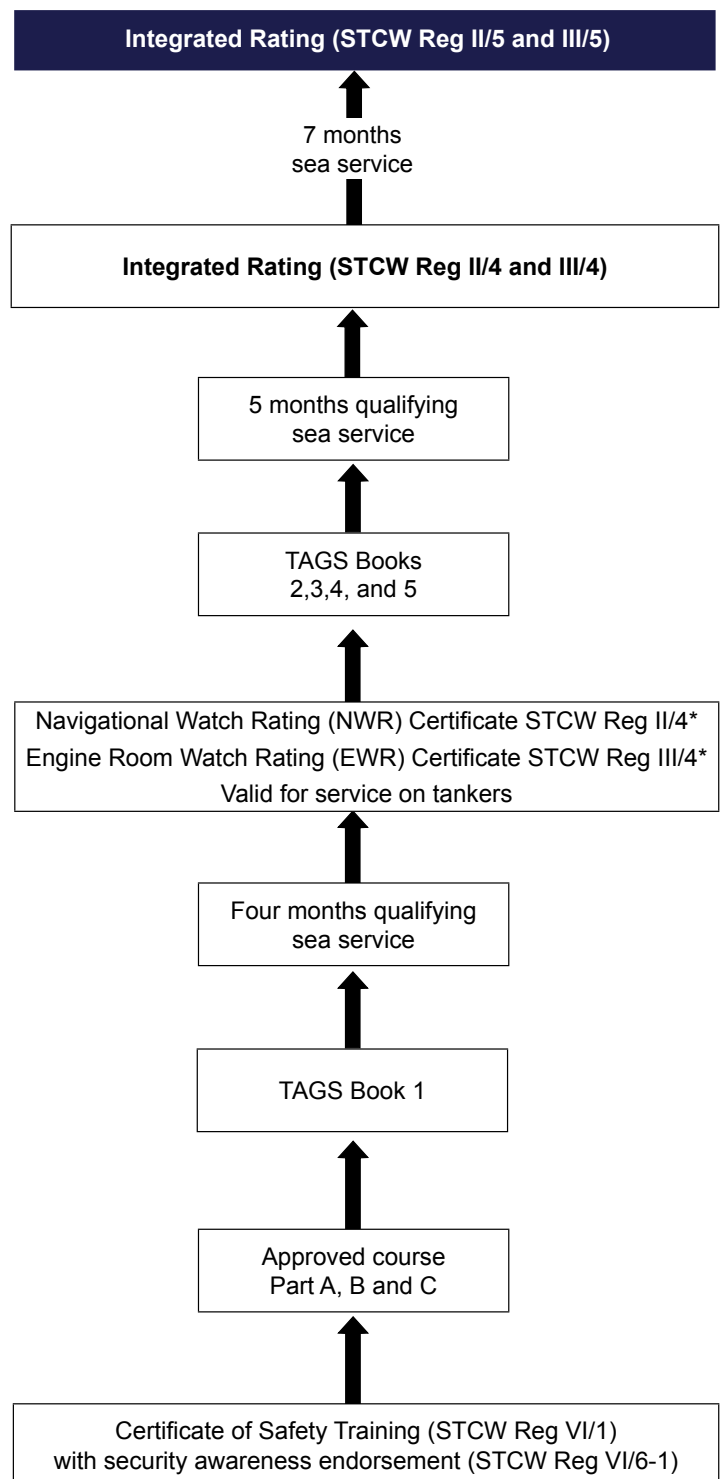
Integrated Rating (STCW Reg II/5 and III/5)

7 months sea service

Integrated Rating (STCW Reg II/4 and III/4)

5 months qualifying sea service

TAGS Books 2,3,4, and 5

Navigational Watch Rating (NWR) Certificate STCW Reg II/4*
Engine Room Watch Rating (EWR) Certificate STCW Reg III/4*
Valid for service on tankers

Four months qualifying sea service

TAGS Book 1

Approved course Part A, B and C

Certificate of Safety Training (STCW Reg VI/1) with security awareness endorsement (STCW Reg VI/6-1)